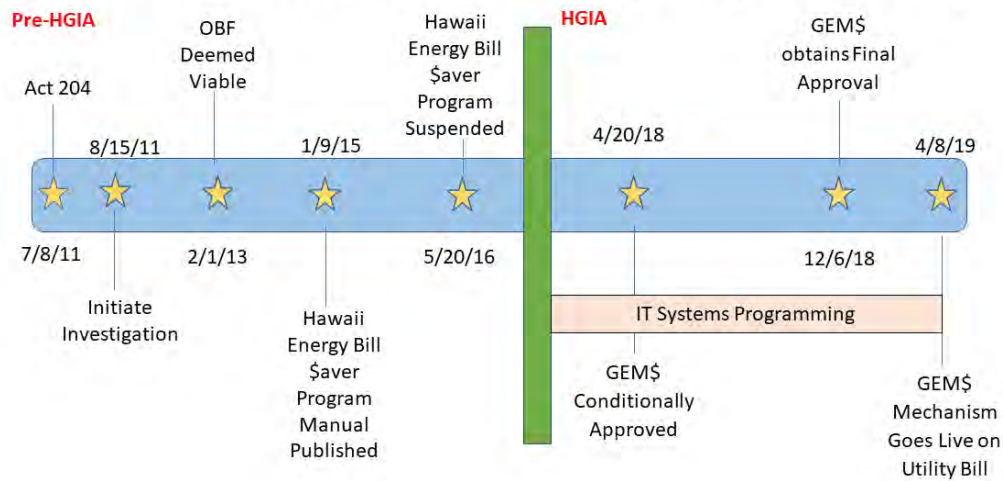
Pre-HGIA

Act 204

8/15/11

OBF Deemed Viable

1/9/15

Hawaii Energy Bill $aver Program Suspended

HGIA

4/20/18

GEM$ obtains Final Approval

4/8/19

7/8/11

2/1/13

5/20/16

12/6/18

Initiate Investigation

Hawaii Energy Bill $aver Program Manual Published

IT Systems Programming

GEM$ Conditionally Approved

GEM$ Mechanism Goes Live on Utility Bill